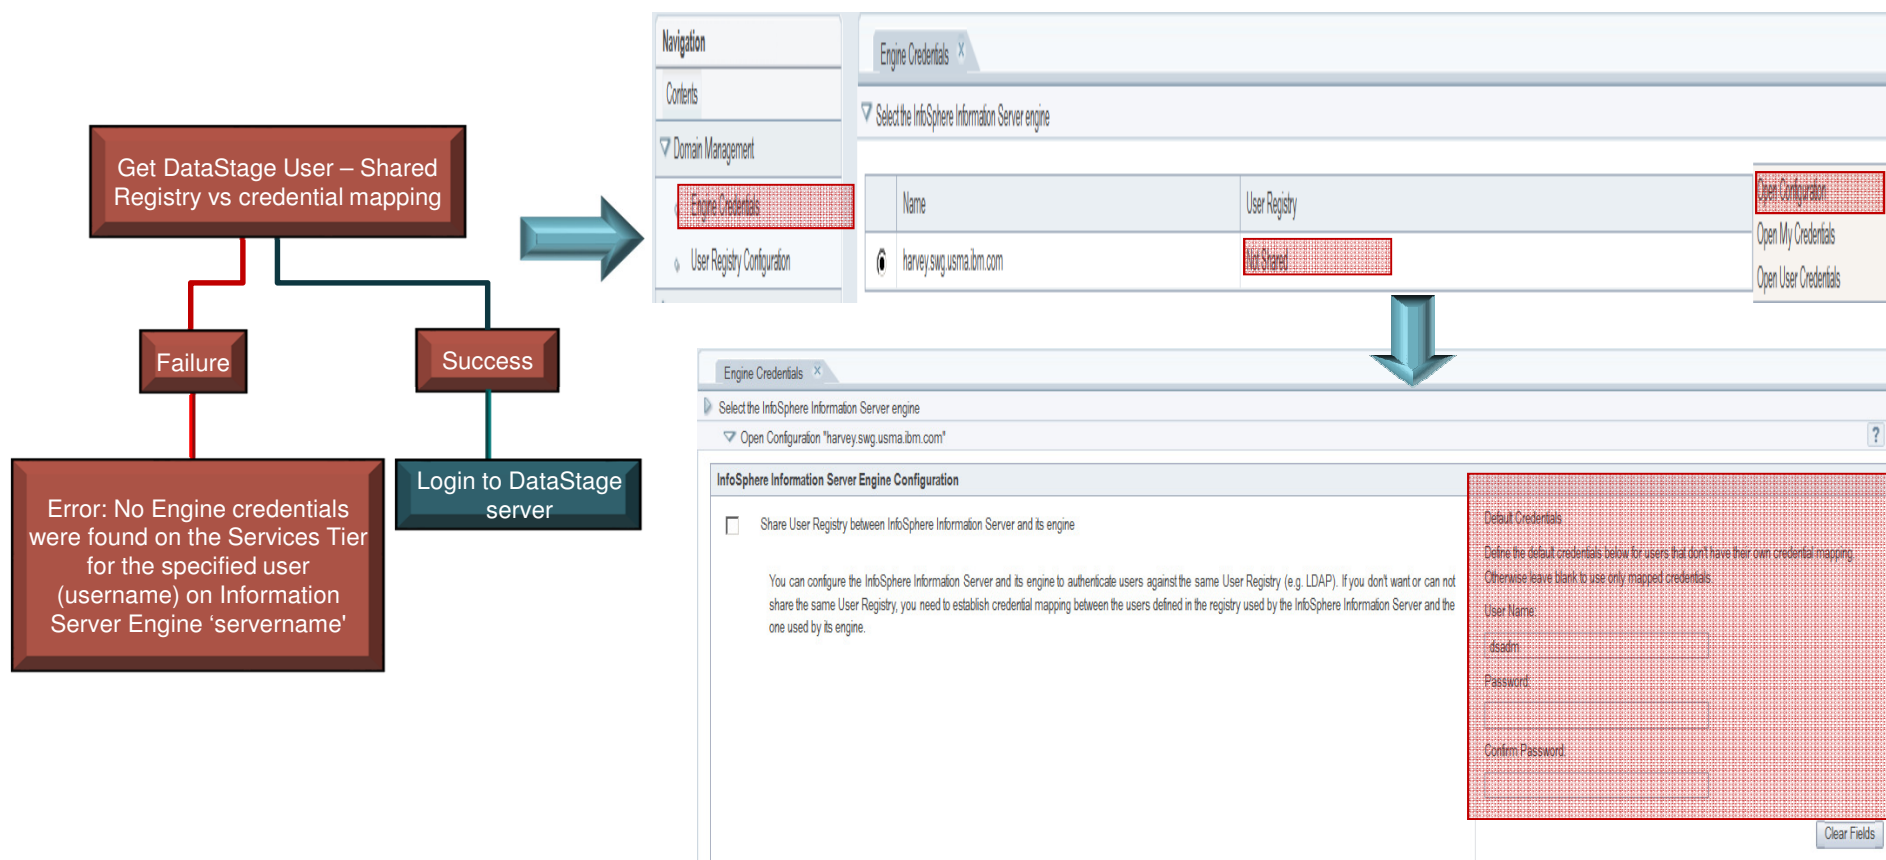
Get DataStage User – Shared Registry vs credential mapping

Failure

Success

Error: No Engine credentials were found on the Services Tier for the specified user (username) on Information Server Engine 'servername'

Login to DataStage server

Navigation

Contents

Domain Management

Engine Credentials

User Registry Configuration

Engine Credentials

Select the InfoSphere Information Server engine

| | Name | User Registry |
|---|---|---|
| | harvey.swg.usma.ibm.com | Not Shared |

Open Configuration

Open My Credentials

Open User Credentials

Engine Credentials

Select the InfoSphere Information Server engine

Open Configuration "harvey.swg.usma.ibm.com"

?

InfoSphere Information Server Engine Configuration

Share User Registry between InfoSphere Information Server and its engine

You can configure the InfoSphere Information Server and its engine to authenticate users against the same User Registry (e.g. LDAP). If you don't want or can not share the same User Registry, you need to establish credential mapping between the users defined in the registry used by the InfoSphere Information Server and the one used by its engine.

Default Credentials

Define the default credentials below for users that don't have their own credential mapping. Otherwise leave blank to use only mapped credentials.

User Name:

dsadm

Password:

Confirm Password:

Clear Fields